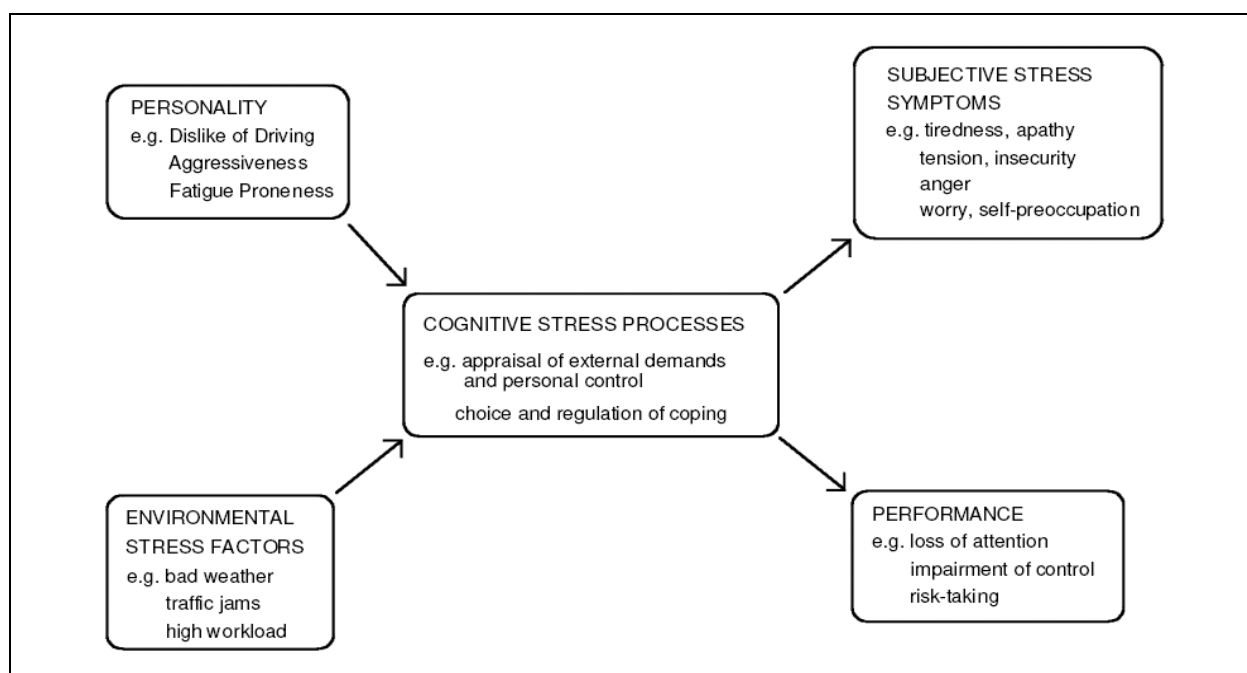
PERSONALITY
e.g. Dislike of Driving
Aggressiveness
Fatigue Proneness

SUBJECTIVE STRESS SYMPTOMS
e.g. tiredness, apathy
tension, insecurity
anger
worry, self-preoccupation

COGNITIVE STRESS PROCESSES
e.g. appraisal of external demands and personal control
choice and regulation of coping

ENVIRONMENTAL STRESS FACTORS
e.g. bad weather
traffic jams
high workload

PERFORMANCE
e.g. loss of attention
impairment of control
risk-taking